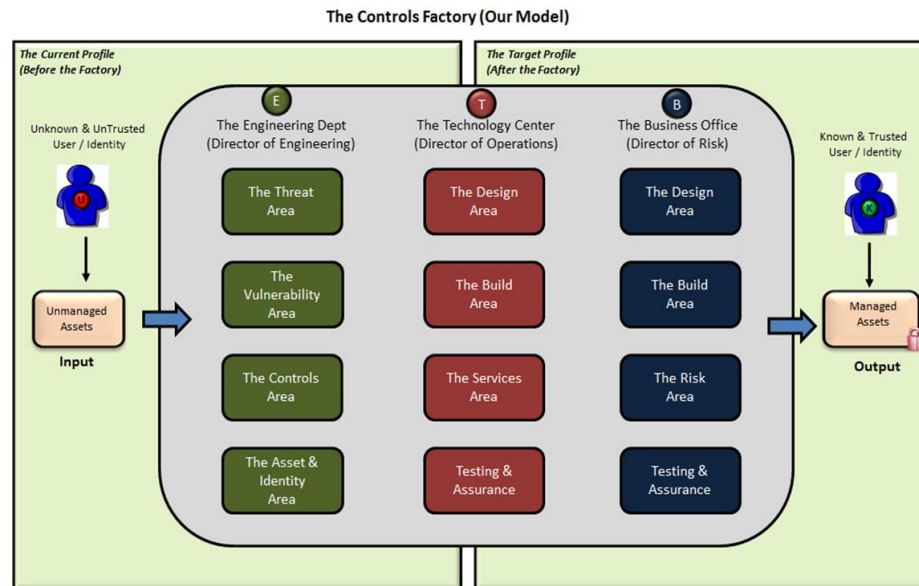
The Controls Factory (Our Model)

The Current Profile (Before the Factory)

Unknown & UnTrusted User / Identity

U

Unmanaged Assets

Input

The Target Profile (After the Factory)

E

The Engineering Dept (Director of Engineering)

The Threat Area

The Vulnerability Area

The Controls Area

The Asset & Identity Area

T

The Technology Center (Director of Operations)

The Design Area

The Build Area

The Services Area

Testing & Assurance

B

The Business Office (Director of Risk)

The Design Area

The Build Area

The Risk Area

Testing & Assurance

Known & Trusted User / Identity

K

Managed Assets

Output